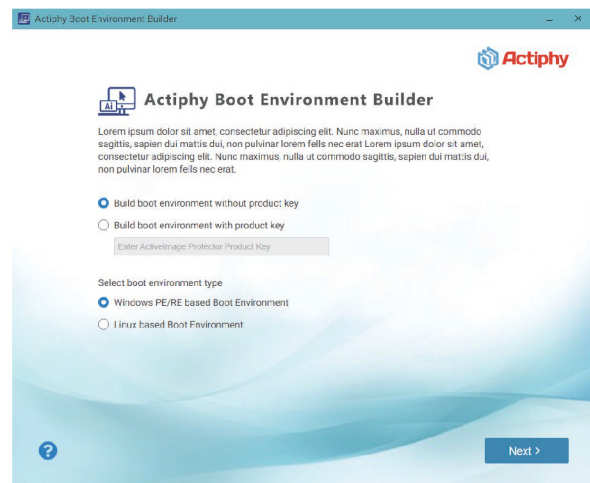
Actiphy Boot Environment Builder

Actiphy

AI

Actiphy Boot Environment Builder

Lorem ipsum dolor sit amet, consectetur adipiscing elit. Nunc maximus, nulla ut commodo sagittis, sapien dui mattis dui, non pulvinar lorem felis nec erat Lorem ipsum dolor sit amet, consectetur adipiscing elit. Nunc maximus, nulla ut commodo sagittis, sapien dui mattis dui, non pulvinar lorem felis nec erat.

Build boot environment without product key

Build boot environment with product key

Enter ActiveImage Protector Product Key

Select boot environment type

Windows PE/RE based Boot Environment

Linux based Boot Environment

?

Next ›